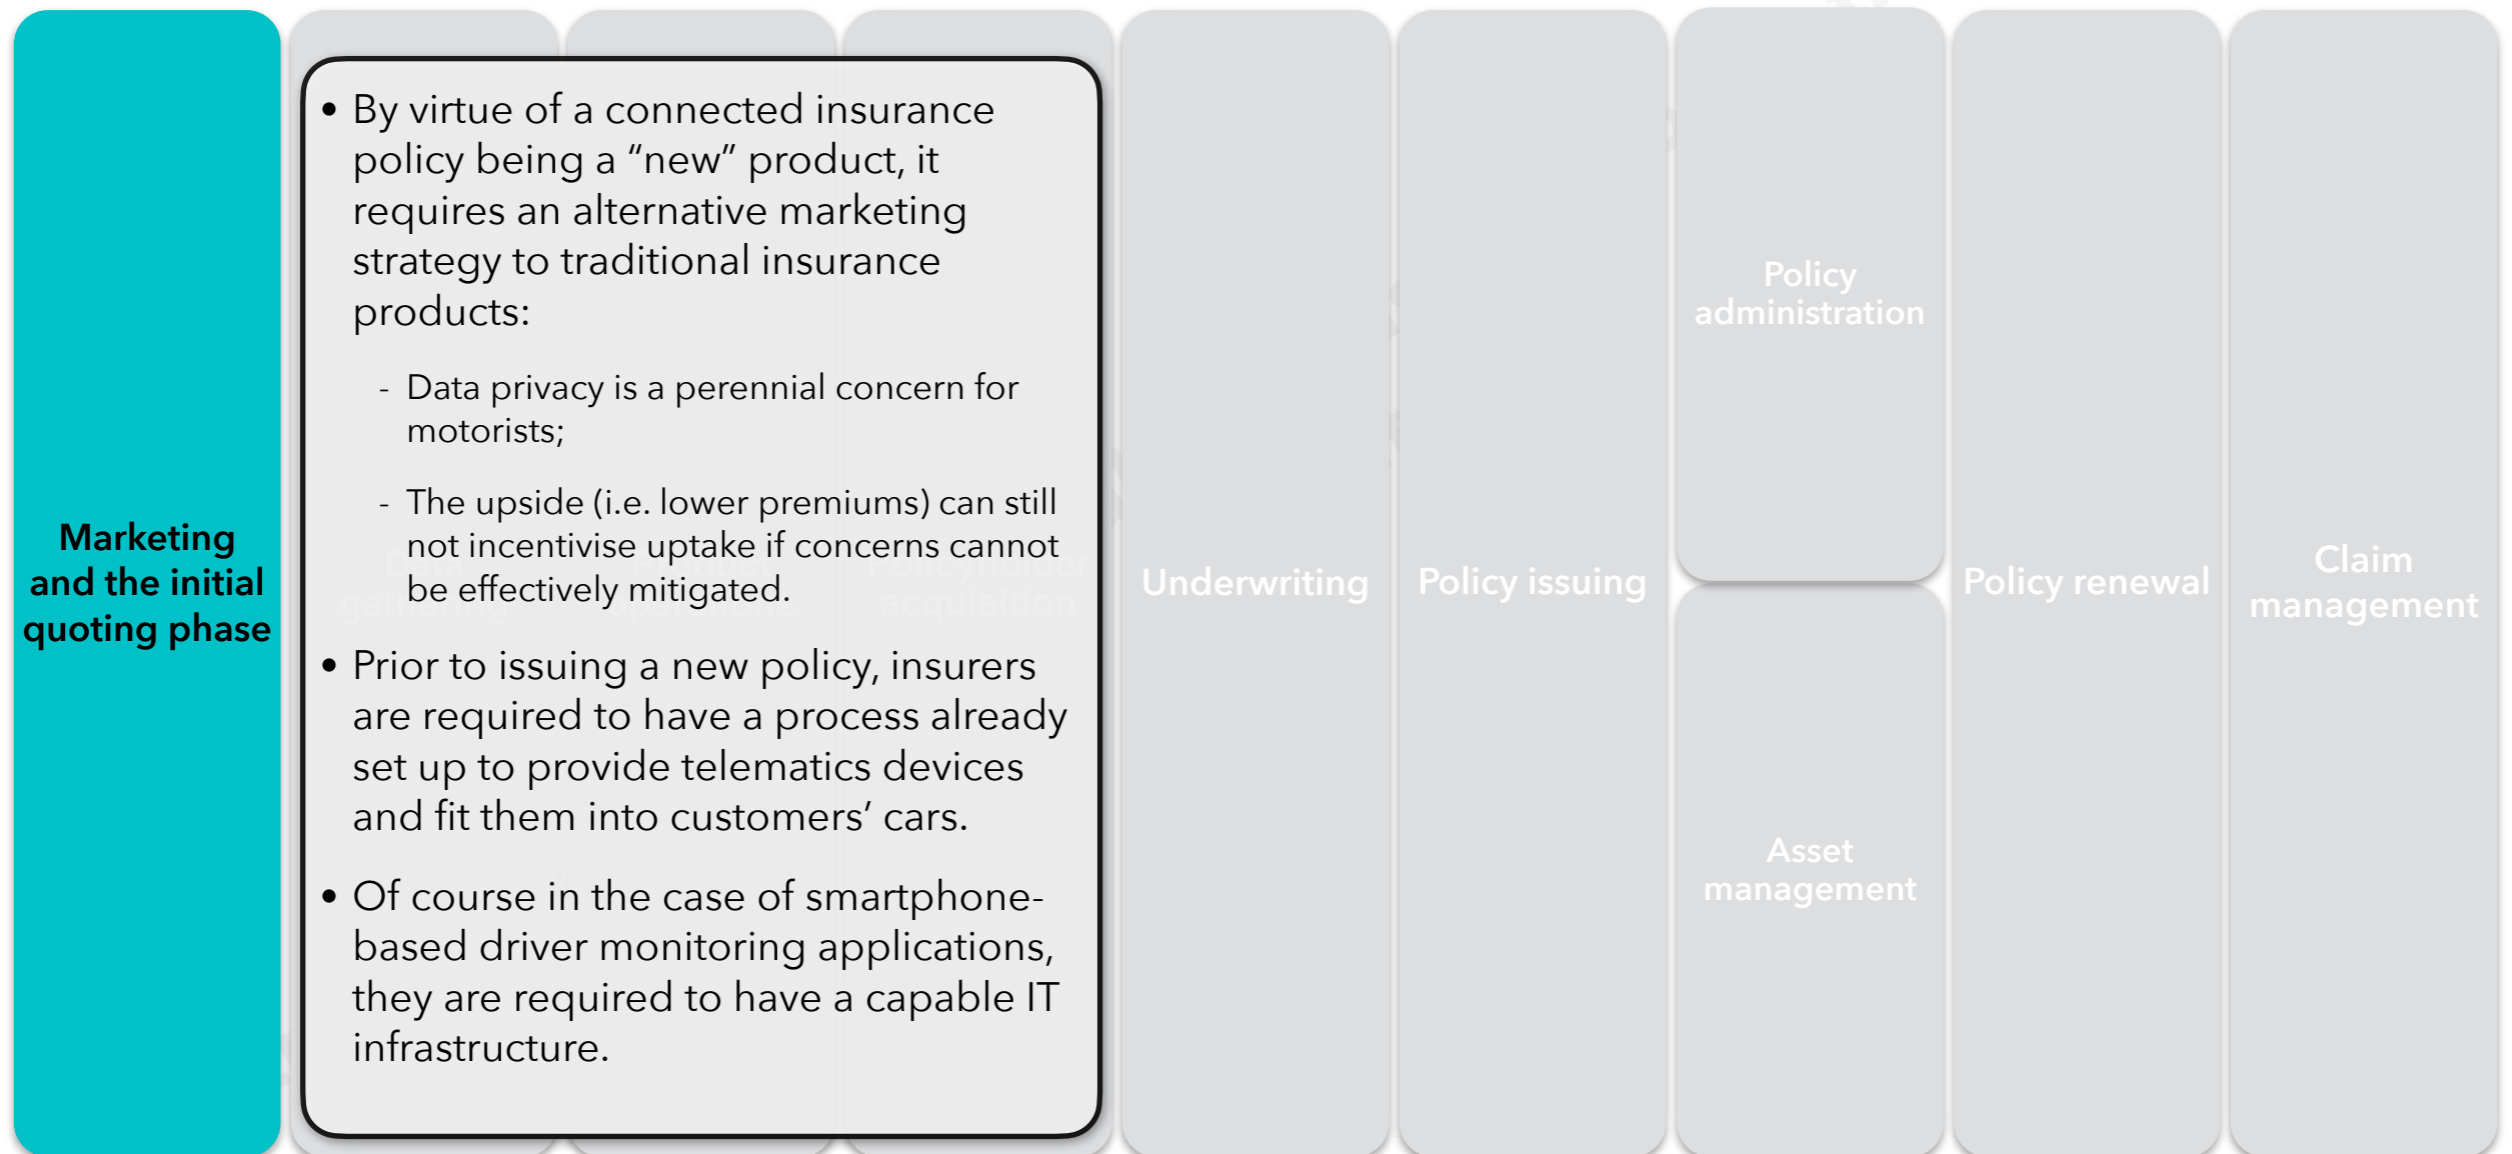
Marketing and the initial quoting phase

• By virtue of a connected insurance policy being a "new" product, it requires an alternative marketing strategy to traditional insurance products:

- Data privacy is a perennial concern for motorists;

- The upside (i.e. lower premiums) can still not incentivise uptake if concerns cannot be effectively mitigated.

• Prior to issuing a new policy, insurers are required to have a process already set up to provide telematics devices and fit them into customers' cars.

• Of course in the case of smartphone-based driver monitoring applications, they are required to have a capable IT infrastructure.

Underwriting

Policy issuing

Policy administration

Asset management

Policy renewal

Claim management